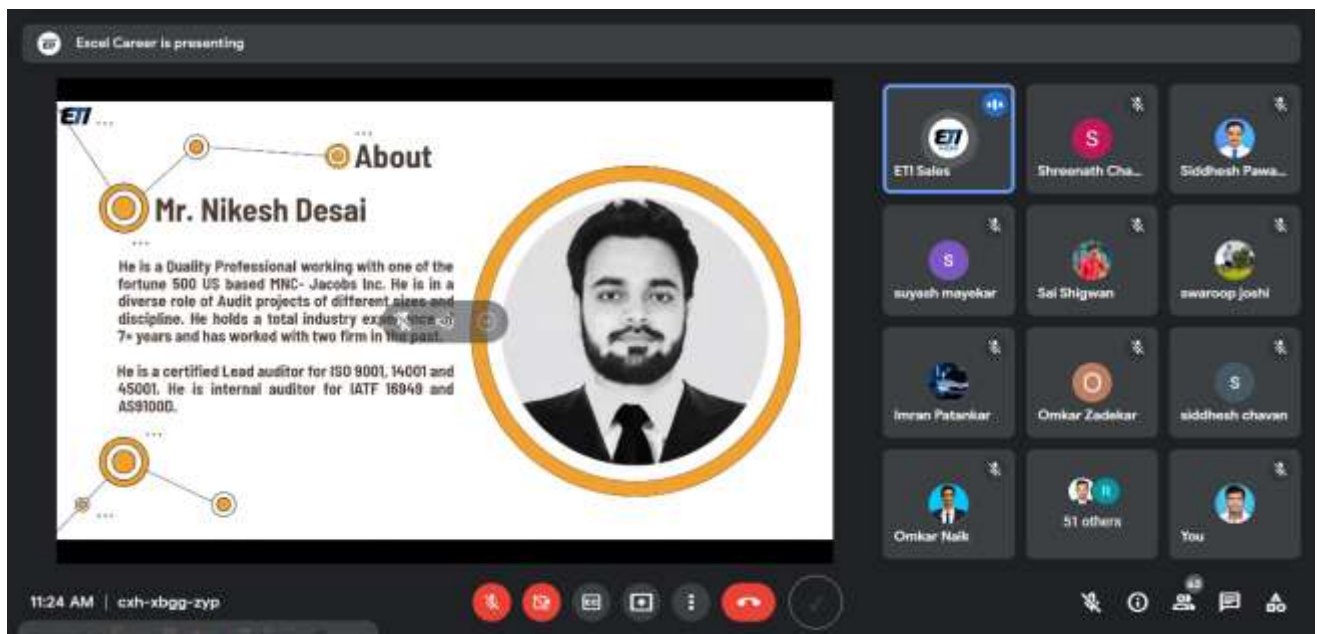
Excel Career is presenting

ETI

About

Mr. Nikesh Desai

He is a Quality Professional working with one of the fortune 500 US based MNC- Jacobs Inc. He is in a diverse role of Audit projects of different sizes and discipline. He holds a total industry exp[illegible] 7+ years and has worked with two firm in the past.

He is a certified Lead auditor for ISO 9001, 14001 and 45001. He is internal auditor for IATF 16949 and AS9100D.

ETI Sales

S
Shreenath Cha...

Siddhesh Pawa...

S
suyash mayekar

Sai Shigwan

swaroop joshi

Imran Patankar

O
Omkar Zadekar

S
siddhesh chavan

Omkar Naik

51 others

You

11:24 AM | cxh-xbgg-zyp

CC

63